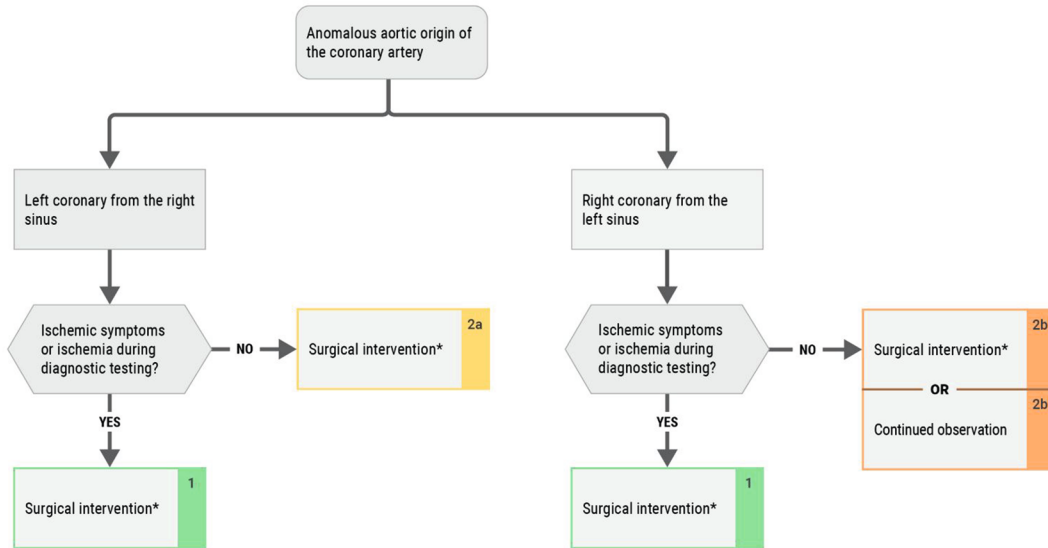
Anomalous aortic origin of the coronary artery

Left coronary from the right sinus

Ischemic symptoms or ischemia during diagnostic testing?

NO

Surgical intervention*

2a

YES

Surgical intervention*

1

Right coronary from the left sinus

Ischemic symptoms or ischemia during diagnostic testing?

NO

Surgical intervention*

2b

OR

2b

Continued observation

YES

Surgical intervention*

1